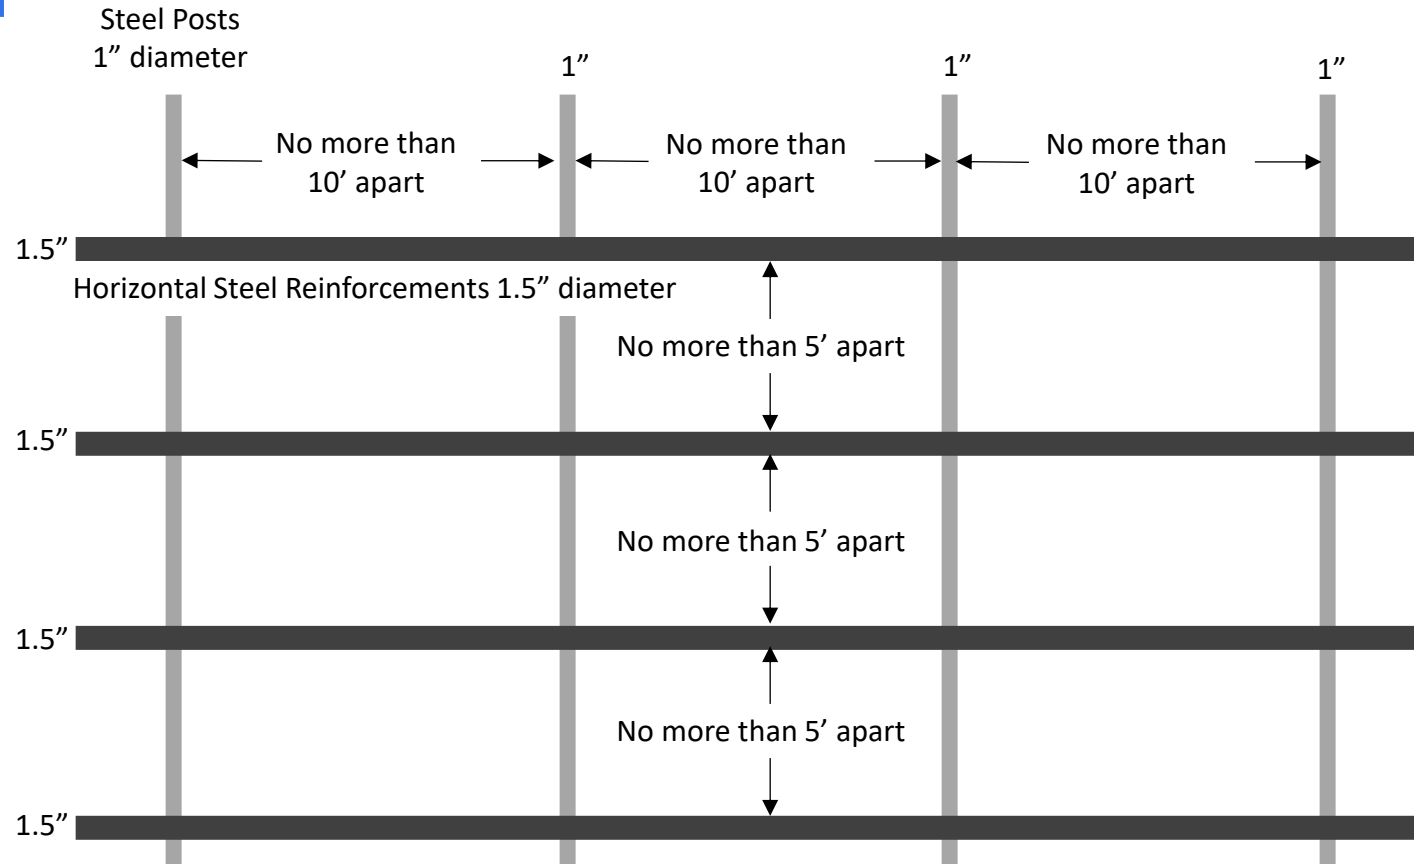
Steel Posts
1” diameter

1”

1”

1”

No more than 10’ apart

No more than 10’ apart

No more than 10’ apart

1.5”

Horizontal Steel Reinforcements 1.5” diameter

No more than 5’ apart

1.5”

No more than 5’ apart

1.5”

No more than 5’ apart

1.5”